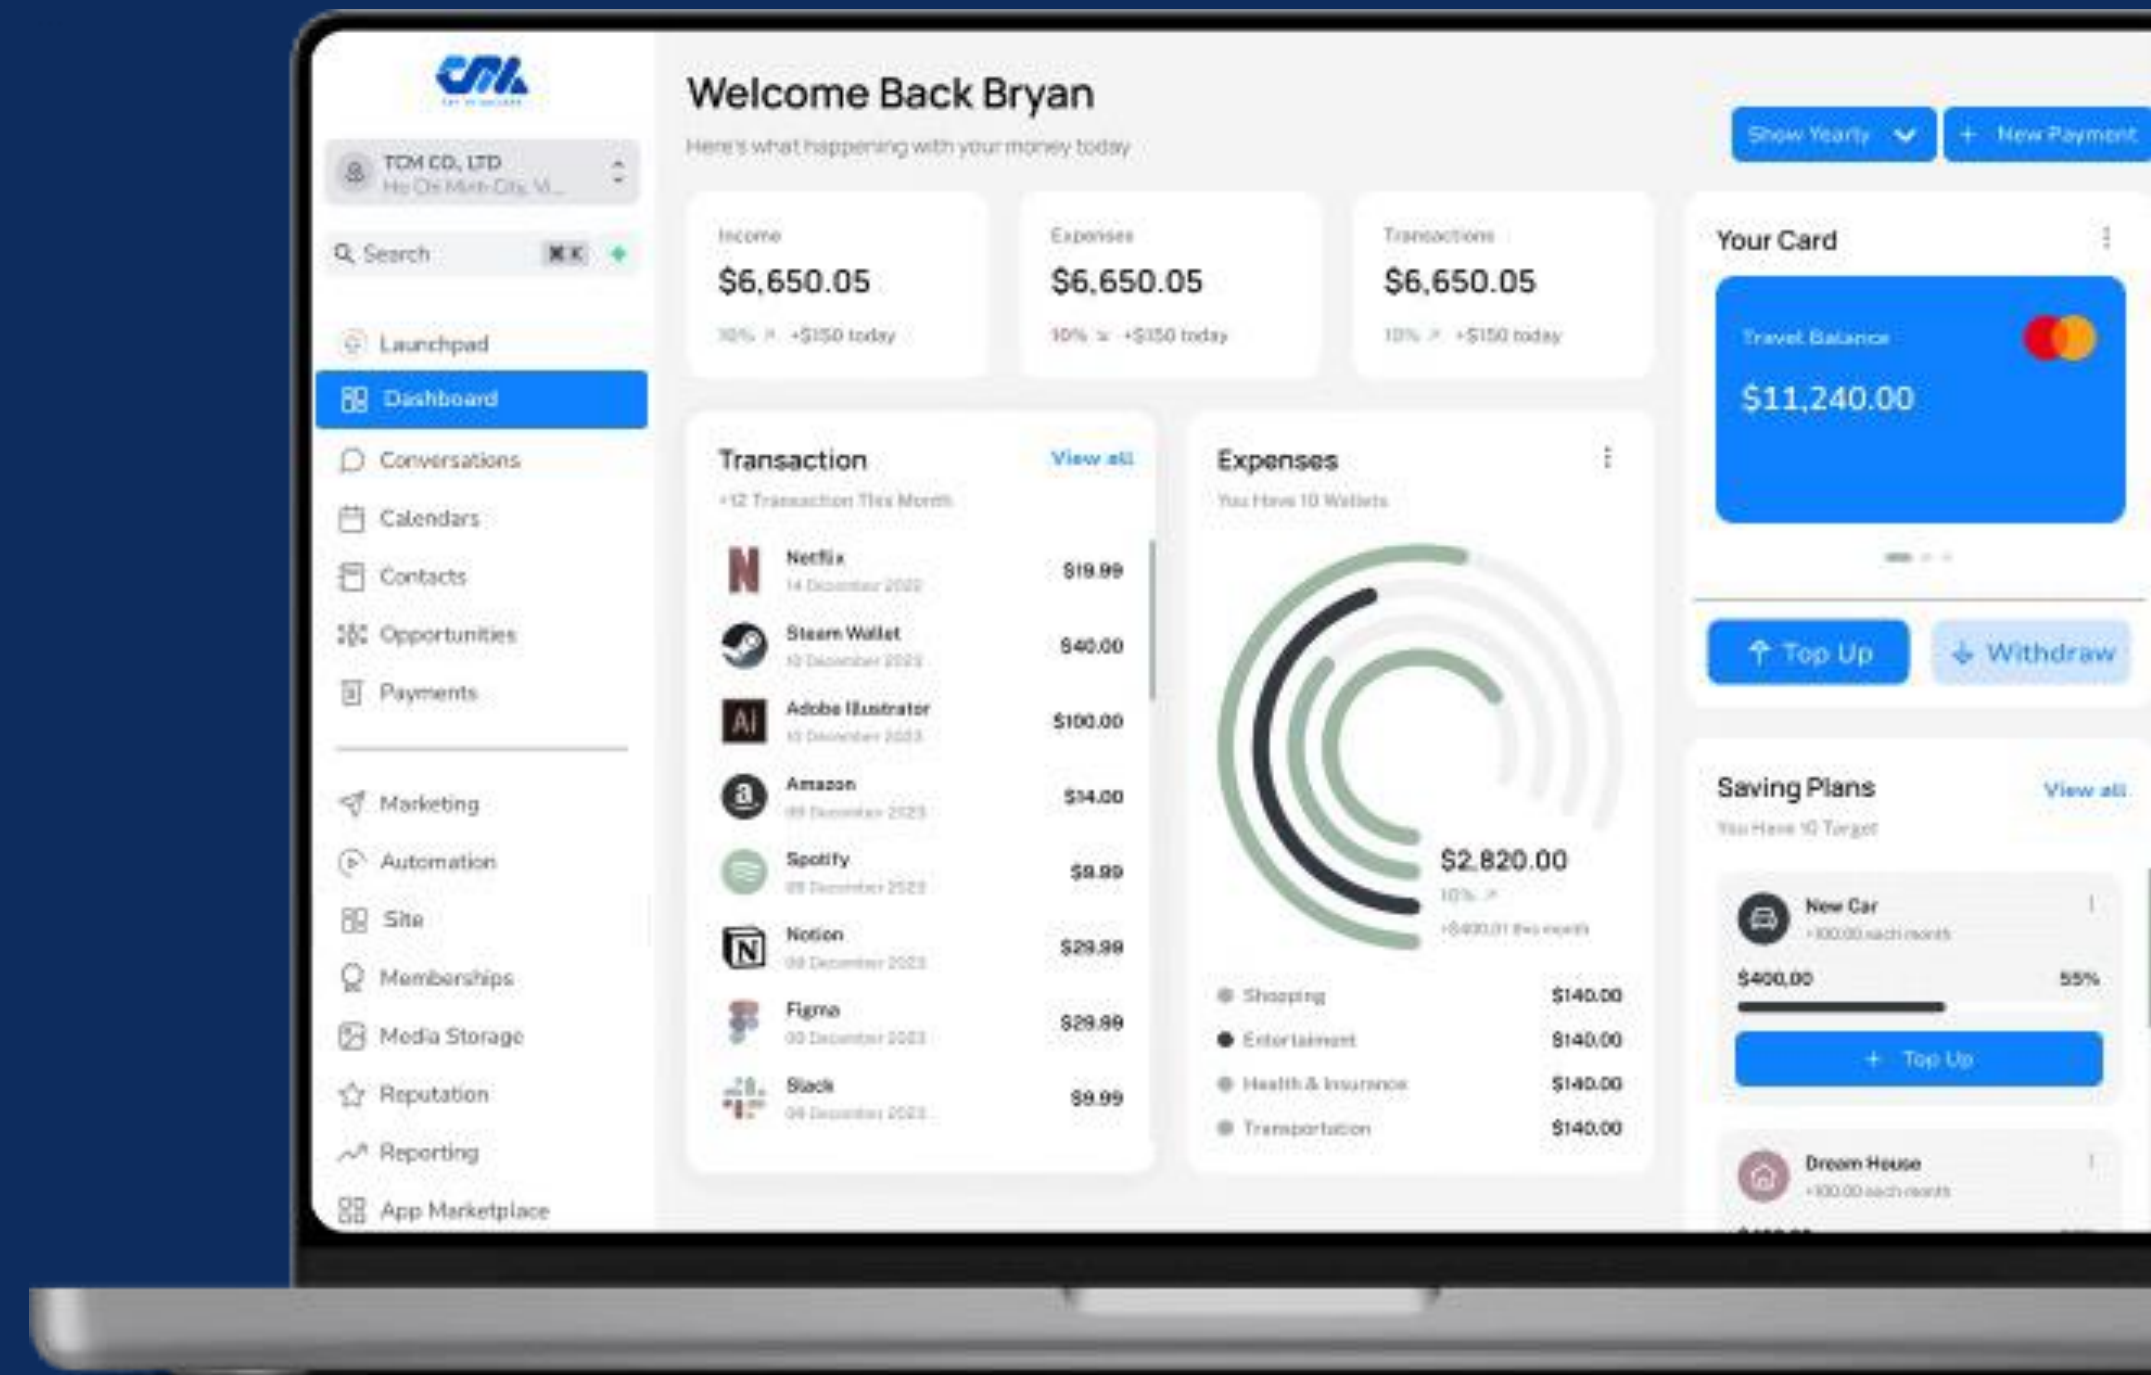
CM

TCM CO., LTD
Ho Chi Minh City, V...

Search ⌘K

Launchpad
Dashboard
Conversations
Calendars
Contacts
Opportunities
Payments

Marketing
Automation
Site
Memberships
Media Storage
Reputation
Reporting
App Marketplace

Welcome Back Bryan
Here's what happening with your money today

Show Yearly
+ New Payment

Income
$6,650.05
10% +$150 today

Expenses
$6,650.05
10% +$150 today

Transactions
$6,650.05
10% +$150 today

Your Card
Travel Balance
$11,240.00

Top Up
Withdraw

Transaction
View all
+12 Transaction This Month

| | | |
|---|---|---|
| Netflix | 14 December 2022 | $19.99 |
| Steam Wallet | 10 December 2023 | $40.00 |
| Adobe Illustrator | 10 December 2023 | $100.00 |
| Amazon | 09 December 2023 | $14.00 |
| Spotify | 09 December 2023 | $9.99 |
| Notion | 09 December 2023 | $29.99 |
| Figma | 08 December 2023 | $29.99 |
| Slack | 08 December 2023 | $9.99 |

Expenses
You Have 10 Wallets
$2,820.00
10%
+$400.01 this month

| | |
|---|---|
| Shopping | $140.00 |
| Entertaiment | $140.00 |
| Health & Insurance | $140.00 |
| Transportation | $140.00 |

Saving Plans
View all
You Have 10 Target

New Car
+100.00 each month
$400.00 55%
+ Top Up

Dream House
+100.00 each month